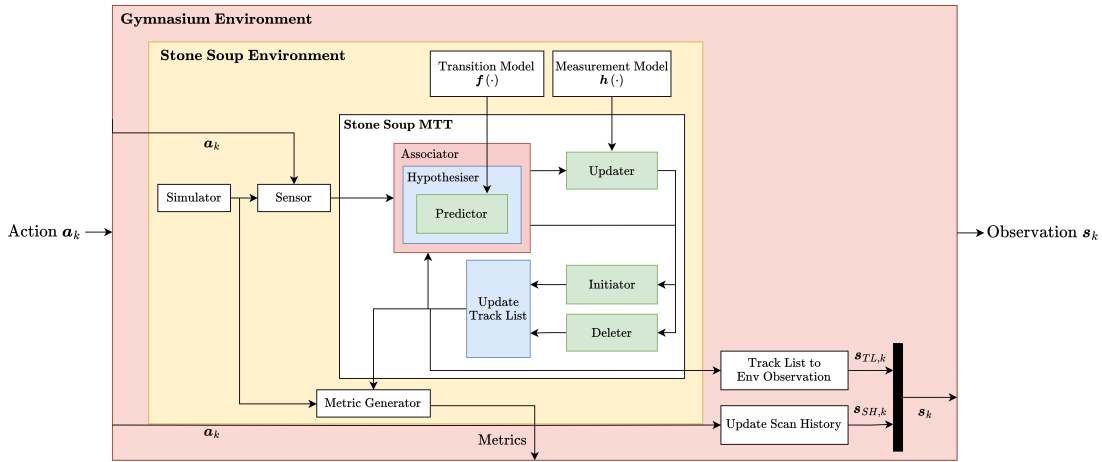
Gymnasium Environment

Stone Soup Environment

Transition Model $\boldsymbol{f}(\cdot)$

Measurement Model $\boldsymbol{h}(\cdot)$

Stone Soup MTT

$\boldsymbol{a}_k$

Associator

Hypothesiser

Predictor

Updater

Simulator

Sensor

Action $\boldsymbol{a}_k$

Observation $\boldsymbol{s}_k$

Initiator

Update Track List

Deleter

Track List to Env Observation

$\boldsymbol{s}_{TL,k}$

$\boldsymbol{s}_k$

Metric Generator

$\boldsymbol{s}_{SH,k}$

Update Scan History

$\boldsymbol{a}_k$

Metrics